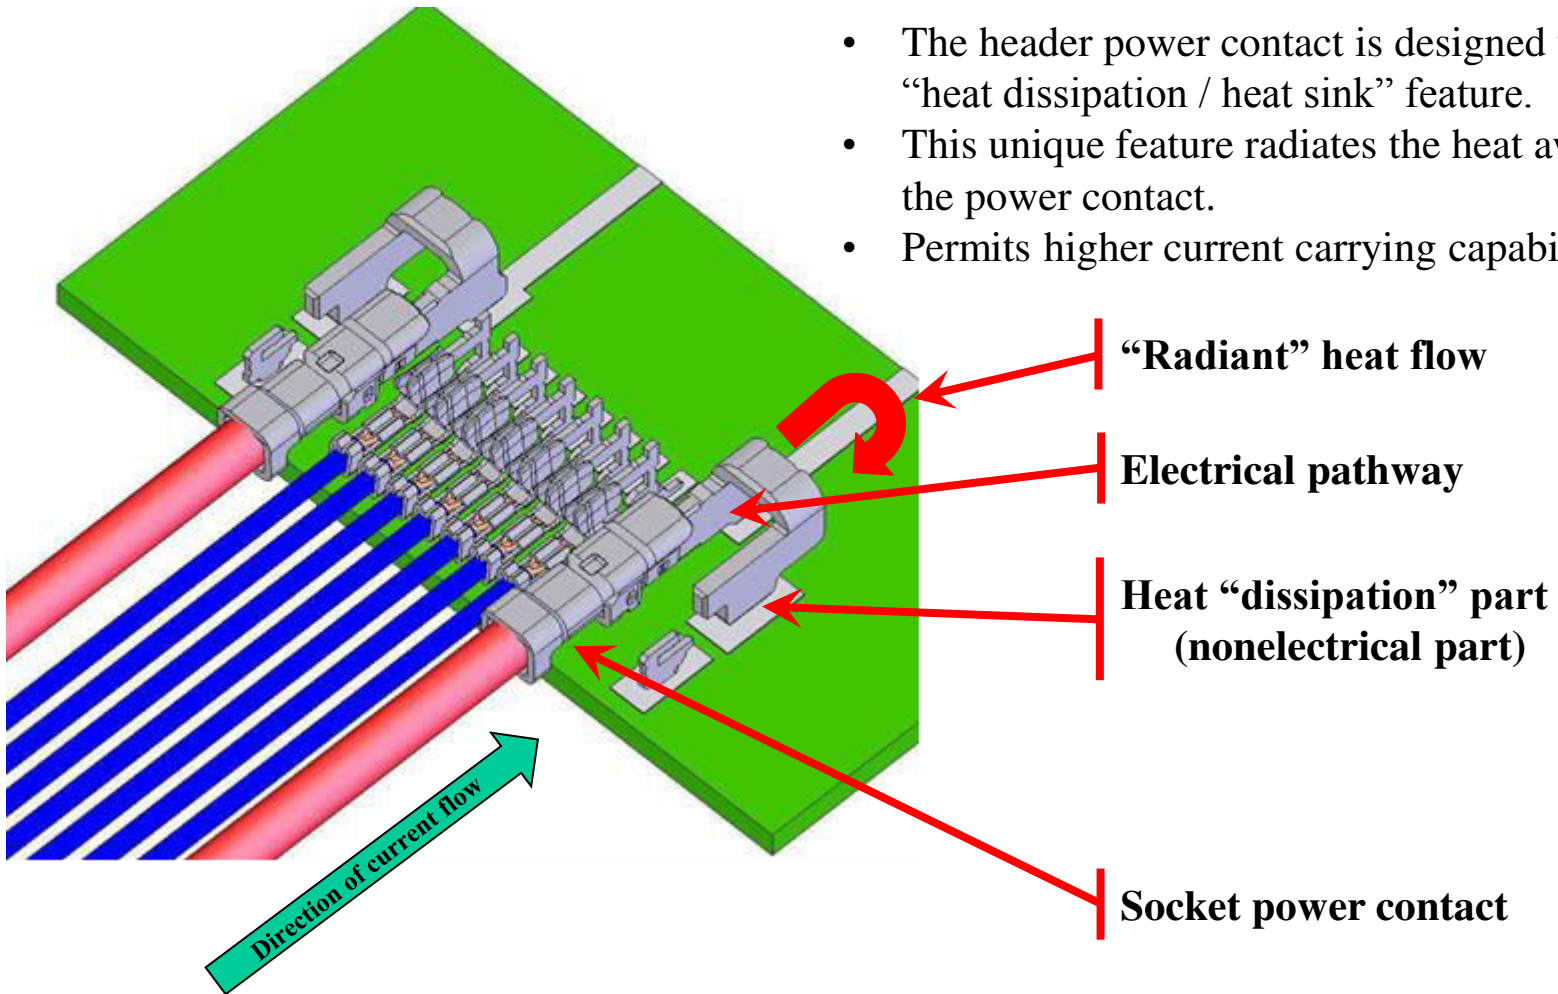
• The header power contact is designed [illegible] "heat dissipation / heat sink" feature.
• This unique feature radiates the heat a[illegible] the power contact.
• Permits higher current carrying capabi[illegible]

"Radiant" heat flow

Electrical pathway

Heat "dissipation" part (nonelectrical part)

Socket power contact

Direction of current flow